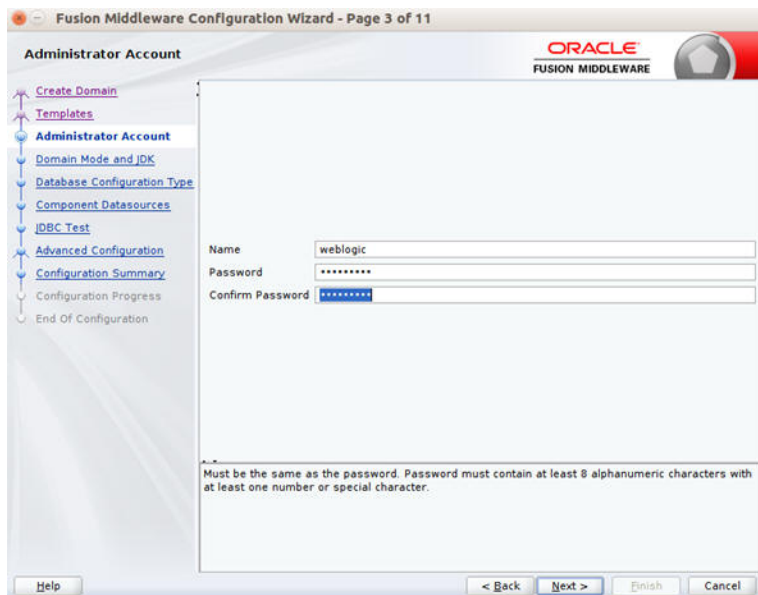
Fusion Middleware Configuration Wizard - Page 3 of 11

Administrator Account

ORACLE
FUSION MIDDLEWARE

Create Domain
Templates
Administrator Account
Domain Mode and JDK
Database Configuration Type
Component Datasources
JDBC Test
Advanced Configuration
Configuration Summary
Configuration Progress
End Of Configuration

Name weblogic
Password •••••••••
Confirm Password •••••••••

Must be the same as the password. Password must contain at least 8 alphanumeric characters with at least one number or special character.

Help
< Back
Next >
Finish
Cancel